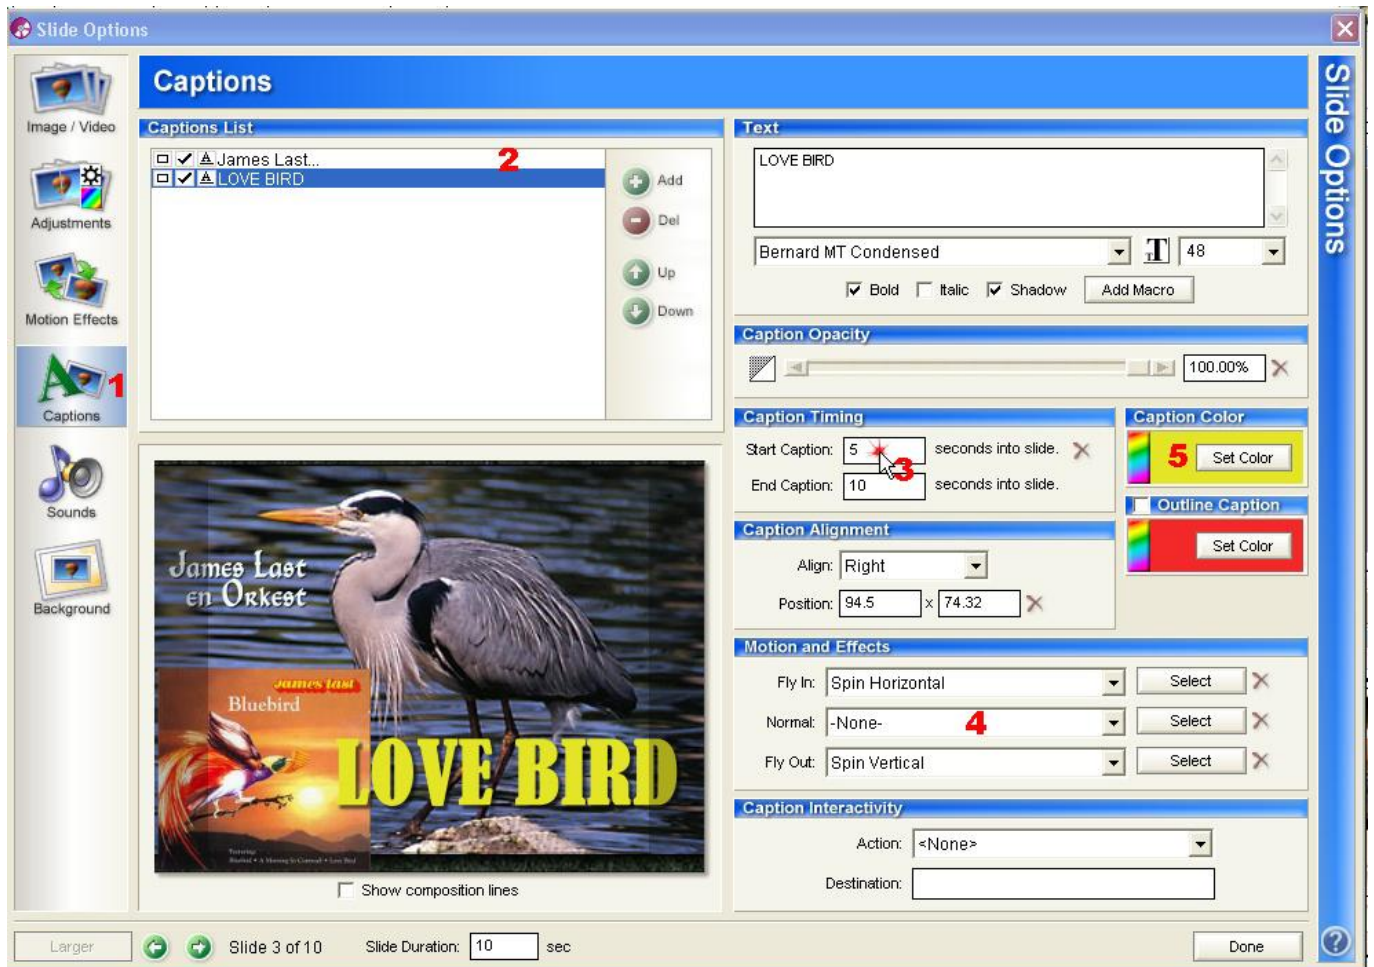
Slide Options

Image / Video
Adjustments
Motion Effects
Captions 1
Sounds
Background

Captions

Captions List
James Last...
LOVE BIRD
2
Add
Del
Up
Down

James Last
en Orkest
James last
Bluebird
LOVE BIRD

Show composition lines

Text
LOVE BIRD
Bernard MT Condensed
48
Bold
Italic
Shadow
Add Macro

Caption Opacity
100.00%

Caption Timing
Start Caption: 5 3 seconds into slide.
End Caption: 10 seconds into slide.

Caption Color
5 Set Color

Outline Caption
Set Color

Caption Alignment
Align: Right
Position: 94.5 x 74.32

Motion and Effects
Fly In: Spin Horizontal Select
Normal: -None- 4 Select
Fly Out: Spin Vertical Select

Caption Interactivity
Action: <None>
Destination:

Slide Options

Larger
Slide 3 of 10
Slide Duration: 10 sec
Done